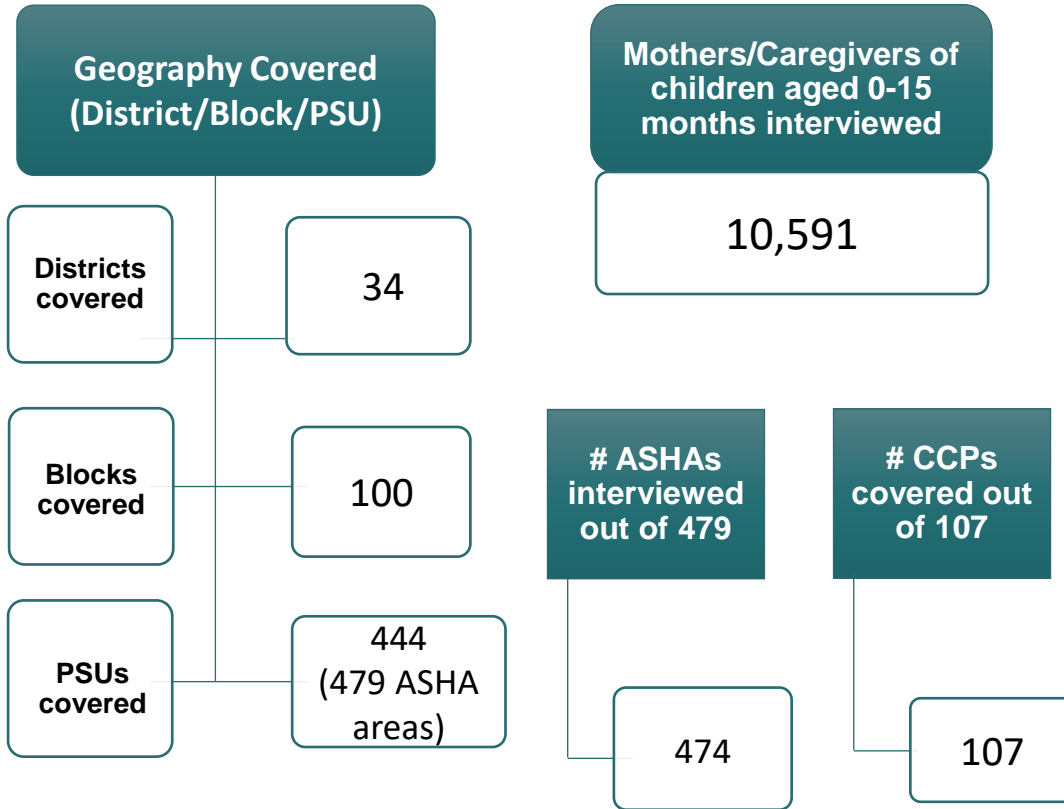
Geography Covered (District/Block/PSU)

Districts covered

34

Blocks covered

100

PSUs covered

444 (479 ASHA areas)

Mothers/Caregivers of children aged 0-15 months interviewed

10,591

# ASHAs interviewed out of 479

474

# CCPs covered out of 107

107